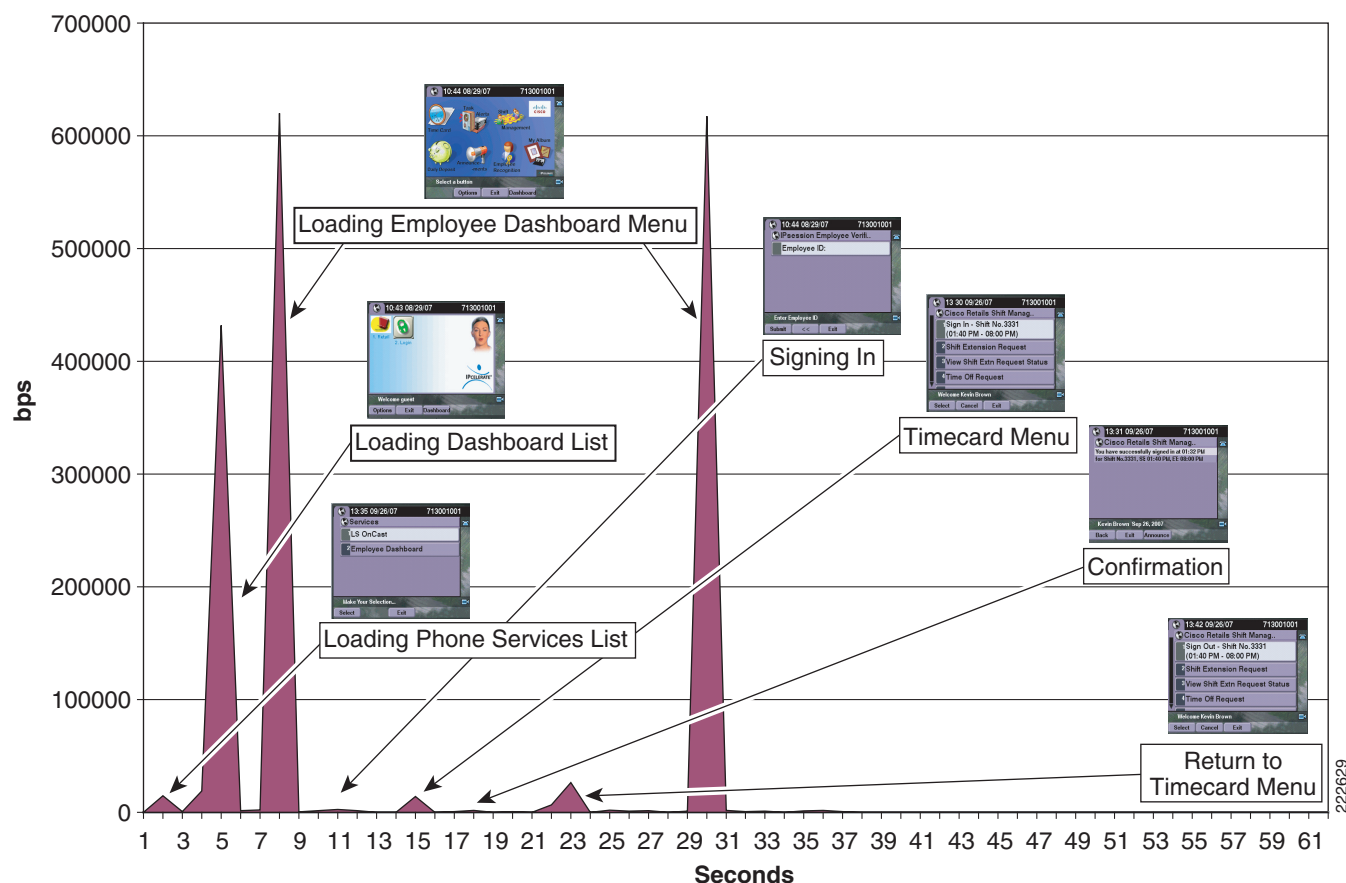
700000

600000

500000

400000

300000

200000

100000

0

bps

1 3 5 7 9 11 13 15 17 19 21 23 25 27 29 31 33 35 37 39 41 43 45 47 49 51 53 55 57 59 61

Seconds

10:44 08/29/07 713001001
Time Card
Time Entry
Management
My Album
Announcements
Employee Recognition
Select a button
Options Exit Dashboard

Loading Employee Dashboard Menu

10:43 08/29/07 713001001
Welcome guest
Options Exit Dashboard

Loading Dashboard List

13:35 09/26/07 713001001
Services
LS OnCast
Employee Dashboard
Make Your Selection...
Select Exit

Loading Phone Services List

10:44 08/29/07 713001001
IPsession Employee Verifi..
Employee ID:
Enter Employee ID
Submit << Exit

Signing In

13 30 09/26/07 713001001
Cisco Retails Shift Manag..
Sign In - Shift No.3331 (01:40 PM - 08:00 PM)
Shift Extension Request
View Shift Extn Request Status
Time Off Request
Welcome Kevin Brown
Select Cancel Exit

Timecard Menu

13:31 09/26/07 713001001
Cisco Retails Shift Manag..
You have successfully signed in at 01:32 PM for Shift No.3331, SS 01:40 PM, EE 08:00 PM
Kevin Brown Sep 26, 2007
Back Exit Announce

Confirmation

13:42 09/26/07 713001001
Cisco Retails Shift Manag..
Sign Out - Shift No.3331 (01:40 PM - 08:00 PM)
Shift Extension Request
View Shift Extn Request Status
Time Off Request
Welcome Kevin Brown
Select Cancel Exit

Return to Timecard Menu

222629